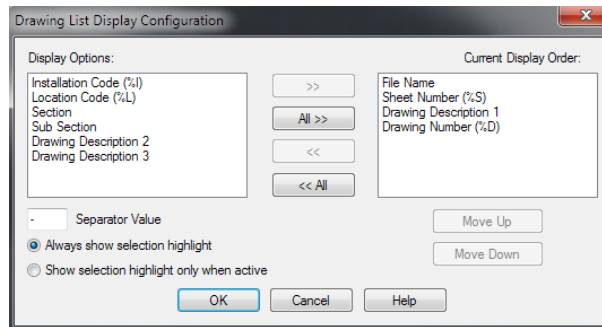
Drawing List Display Configuration

Display Options:

Installation Code (%I)
Location Code (%L)
Section
Sub Section
Drawing Description 2
Drawing Description 3

>>

All >>

<<

<< All

Current Display Order:

File Name
Sheet Number (%S)
Drawing Description 1
Drawing Number (%D)

- Separator Value

Always show selection highlight

Show selection highlight only when active

Move Up

Move Down

OK Cancel Help